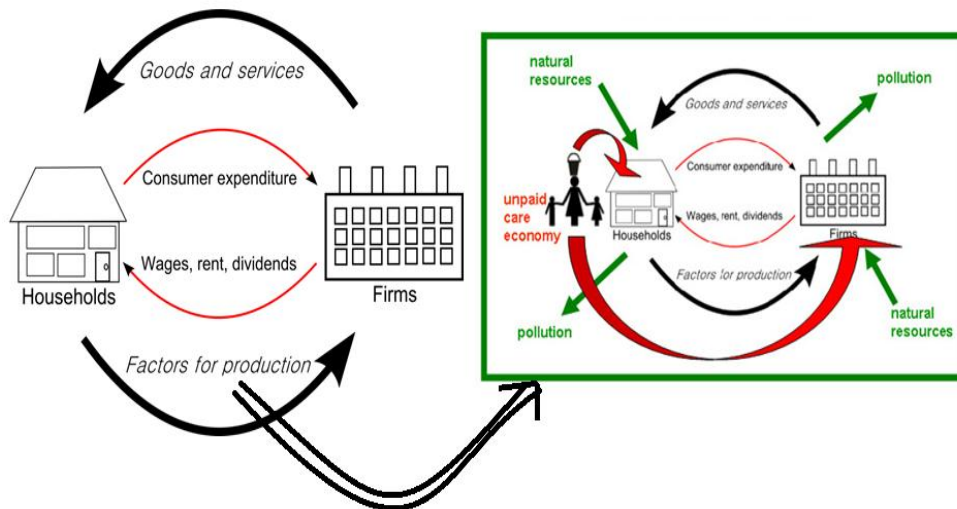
Goods and services

Consumer expenditure

Wages, rent, dividends

Households

Firms

Factors for production

natural resources

pollution

Goods and services

unpaid care economy

Consumer expenditure

Wages, rent, dividends

Households

Firms

Factors for production

pollution

natural resources